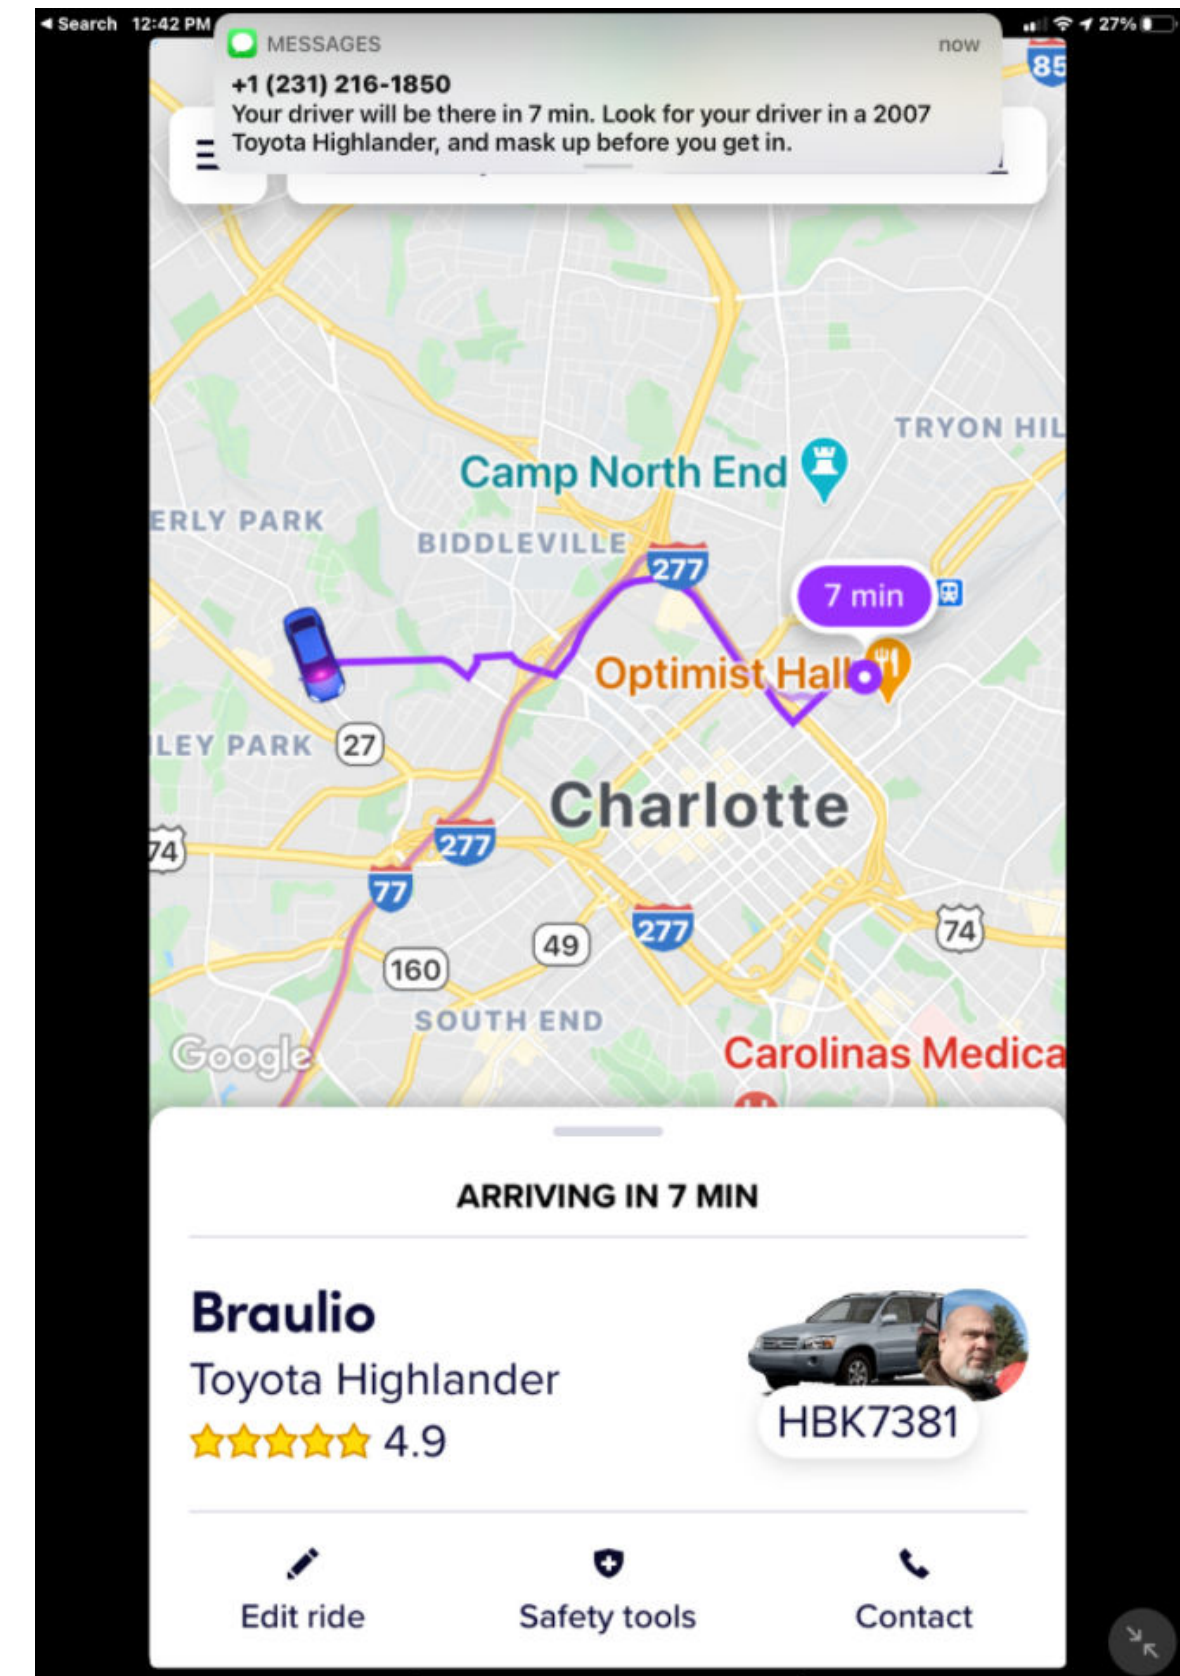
◂ Search 12:42 PM
27%

MESSAGES
now
+1 (231) 216-1850
Your driver will be there in 7 min. Look for your driver in a 2007 Toyota Highlander, and mask up before you get in.

85
TRYON HIL
Camp North End
ERLY PARK
BIDDLEVILLE
277
7 min
Optimist Hall
LEY PARK
27
Charlotte
74
277
77
277
74
49
160
SOUTH END
Google
Carolinas Medica

ARRIVING IN 7 MIN

Braulio
Toyota Highlander
4.9
HBK7381

Edit ride
Safety tools
Contact